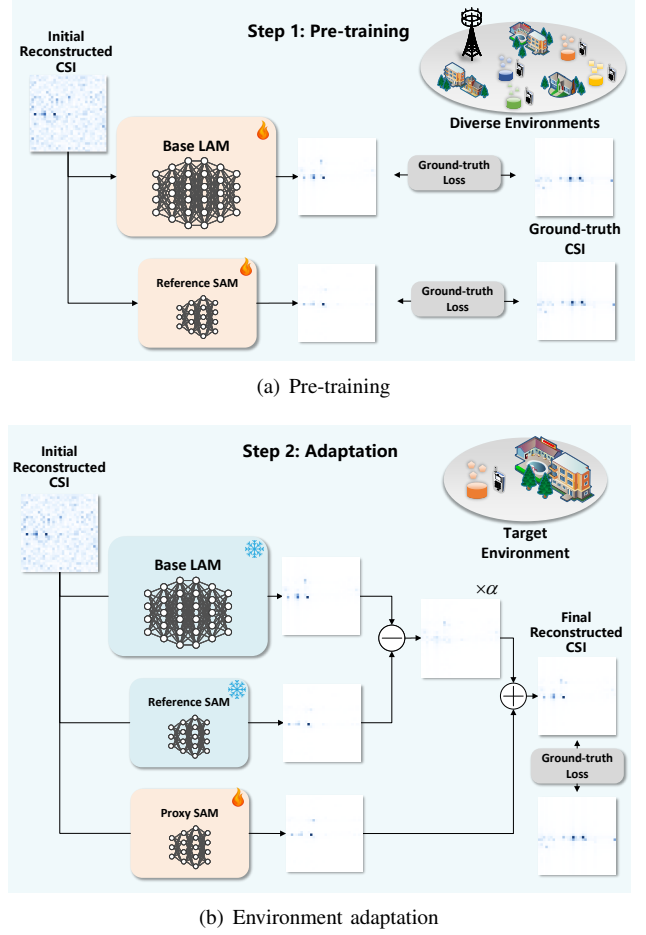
Step 1: Pre-training

Initial Reconstructed CSI

Diverse Environments

Base LAM

Ground-truth Loss

Ground-truth CSI

Reference SAM

Ground-truth Loss

(a) Pre-training

Step 2: Adaptation

Initial Reconstructed CSI

Target Environment

Base LAM

$\times\alpha$

Final Reconstructed CSI

Reference SAM

Ground-truth Loss

Proxy SAM

(b) Environment adaptation